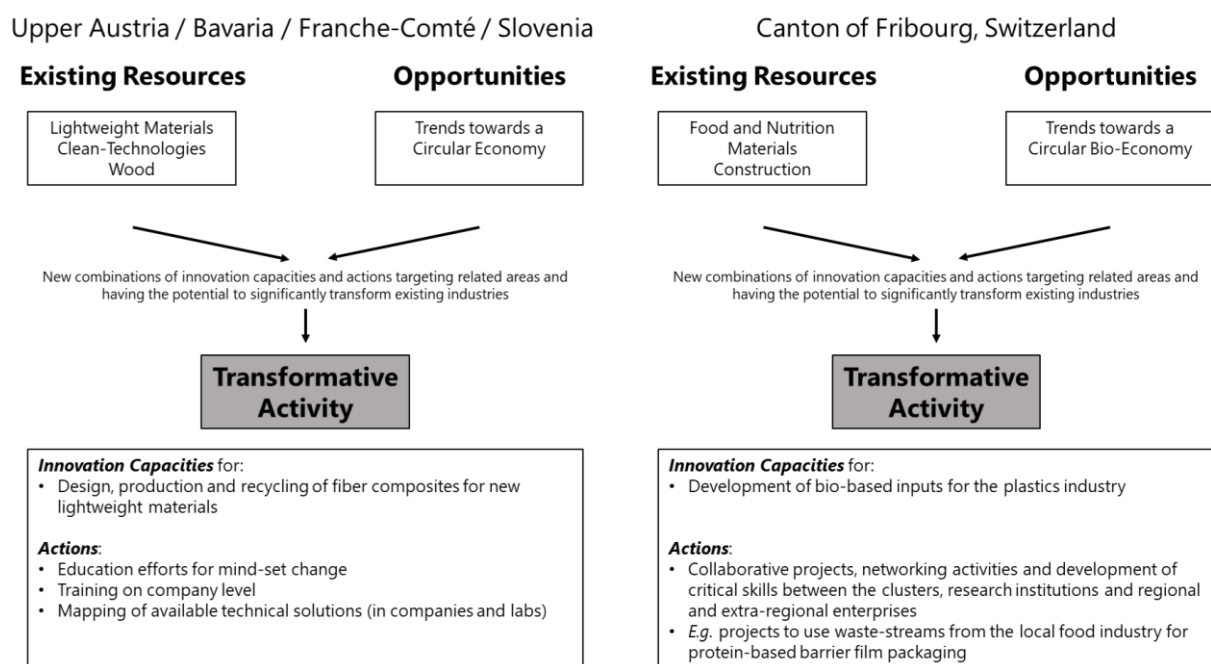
Upper Austria / Bavaria / Franche-Comté / Slovenia

**Existing Resources**

**Opportunities**

Lightweight Materials
Clean-Technologies
Wood

Trends towards a Circular Economy

New combinations of innovation capacities and actions targeting related areas and having the potential to significantly transform existing industries

**Transformative Activity**

***Innovation Capacities*** for:
• Design, production and recycling of fiber composites for new lightweight materials

***Actions***:
• Education efforts for mind-set change
• Training on company level
• Mapping of available technical solutions (in companies and labs)

Canton of Fribourg, Switzerland

**Existing Resources**

**Opportunities**

Food and Nutrition
Materials
Construction

Trends towards a Circular Bio-Economy

New combinations of innovation capacities and actions targeting related areas and having the potential to significantly transform existing industries

**Transformative Activity**

***Innovation Capacities*** for:
• Development of bio-based inputs for the plastics industry

***Actions***:
• Collaborative projects, networking activities and development of critical skills between the clusters, research institutions and regional and extra-regional enterprises
• *E.g.* projects to use waste-streams from the local food industry for protein-based barrier film packaging